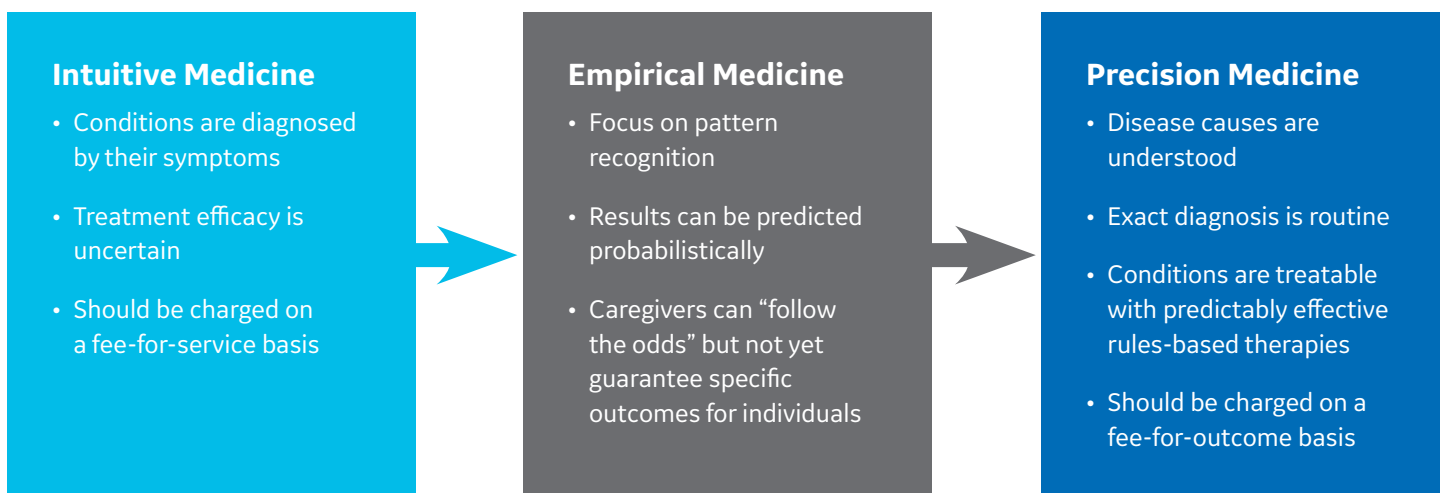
Intuitive Medicine

• Conditions are diagnosed by their symptoms

• Treatment efficacy is uncertain

• Should be charged on a fee-for-service basis

Empirical Medicine

• Focus on pattern recognition

• Results can be predicted probabilistically

• Caregivers can “follow the odds” but not yet guarantee specific outcomes for individuals

Precision Medicine

• Disease causes are understood

• Exact diagnosis is routine

• Conditions are treatable with predictably effective rules-based therapies

• Should be charged on a fee-for-outcome basis